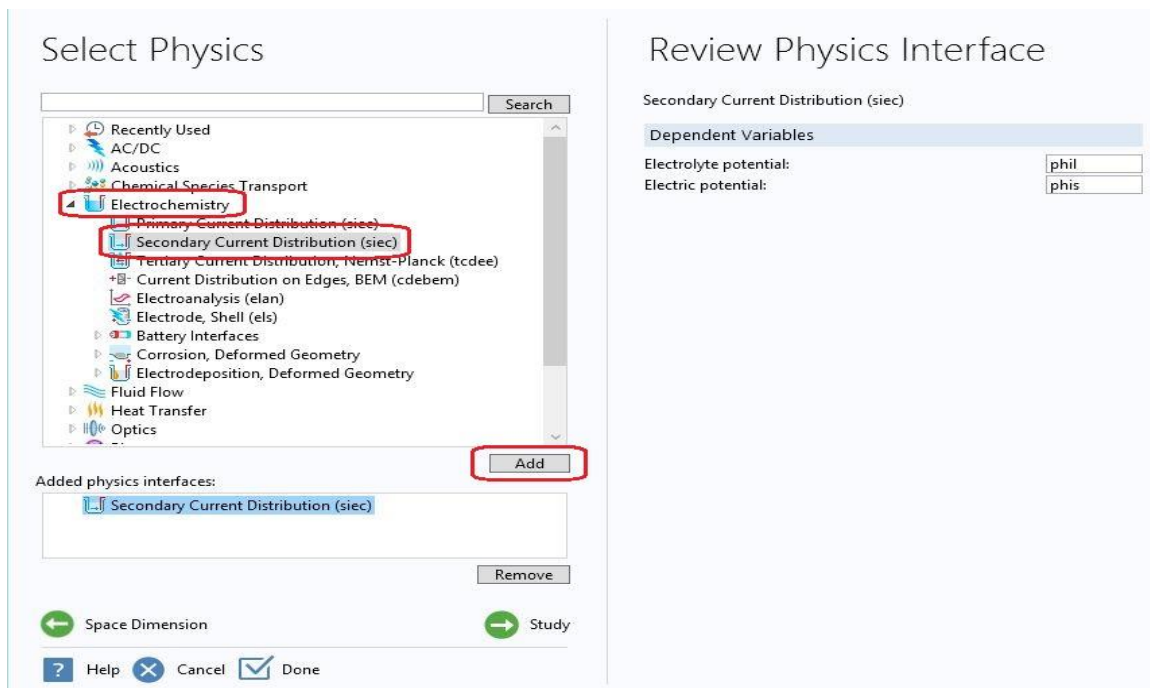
Select Physics

Search

Recently Used
AC/DC
Acoustics
Chemical Species Transport
Electrochemistry
Primary Current Distribution (siec)
Secondary Current Distribution (siec)
Tertiary Current Distribution, Nernst-Planck (tcdee)
Current Distribution on Edges, BEM (cdebem)
Electroanalysis (elan)
Electrode, Shell (els)
Battery Interfaces
Corrosion, Deformed Geometry
Electrodeposition, Deformed Geometry
Fluid Flow
Heat Transfer
Optics

Add

Added physics interfaces:
Secondary Current Distribution (siec)

Remove

Space Dimension
Study

Help
Cancel
Done

Review Physics Interface

Secondary Current Distribution (siec)

Dependent Variables

| Electrolyte potential: | phil |
|---|---|
| Electric potential: | phis |